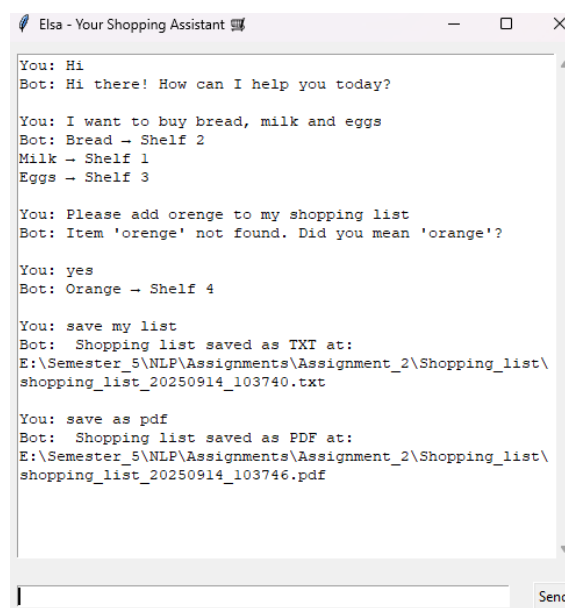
Elsa - Your Shopping Assistant

You: Hi
Bot: Hi there! How can I help you today?

You: I want to buy bread, milk and eggs
Bot: Bread → Shelf 2
Milk → Shelf 1
Eggs → Shelf 3

You: Please add orenge to my shopping list
Bot: Item 'orenge' not found. Did you mean 'orange'?

You: yes
Bot: Orange → Shelf 4

You: save my list
Bot: Shopping list saved as TXT at: E:\Semester_5\NLP\Assignments\Assignment_2\Shopping_list\shopping_list_20250914_103740.txt

You: save as pdf
Bot: Shopping list saved as PDF at: E:\Semester_5\NLP\Assignments\Assignment_2\Shopping_list\shopping_list_20250914_103746.pdf

Senc